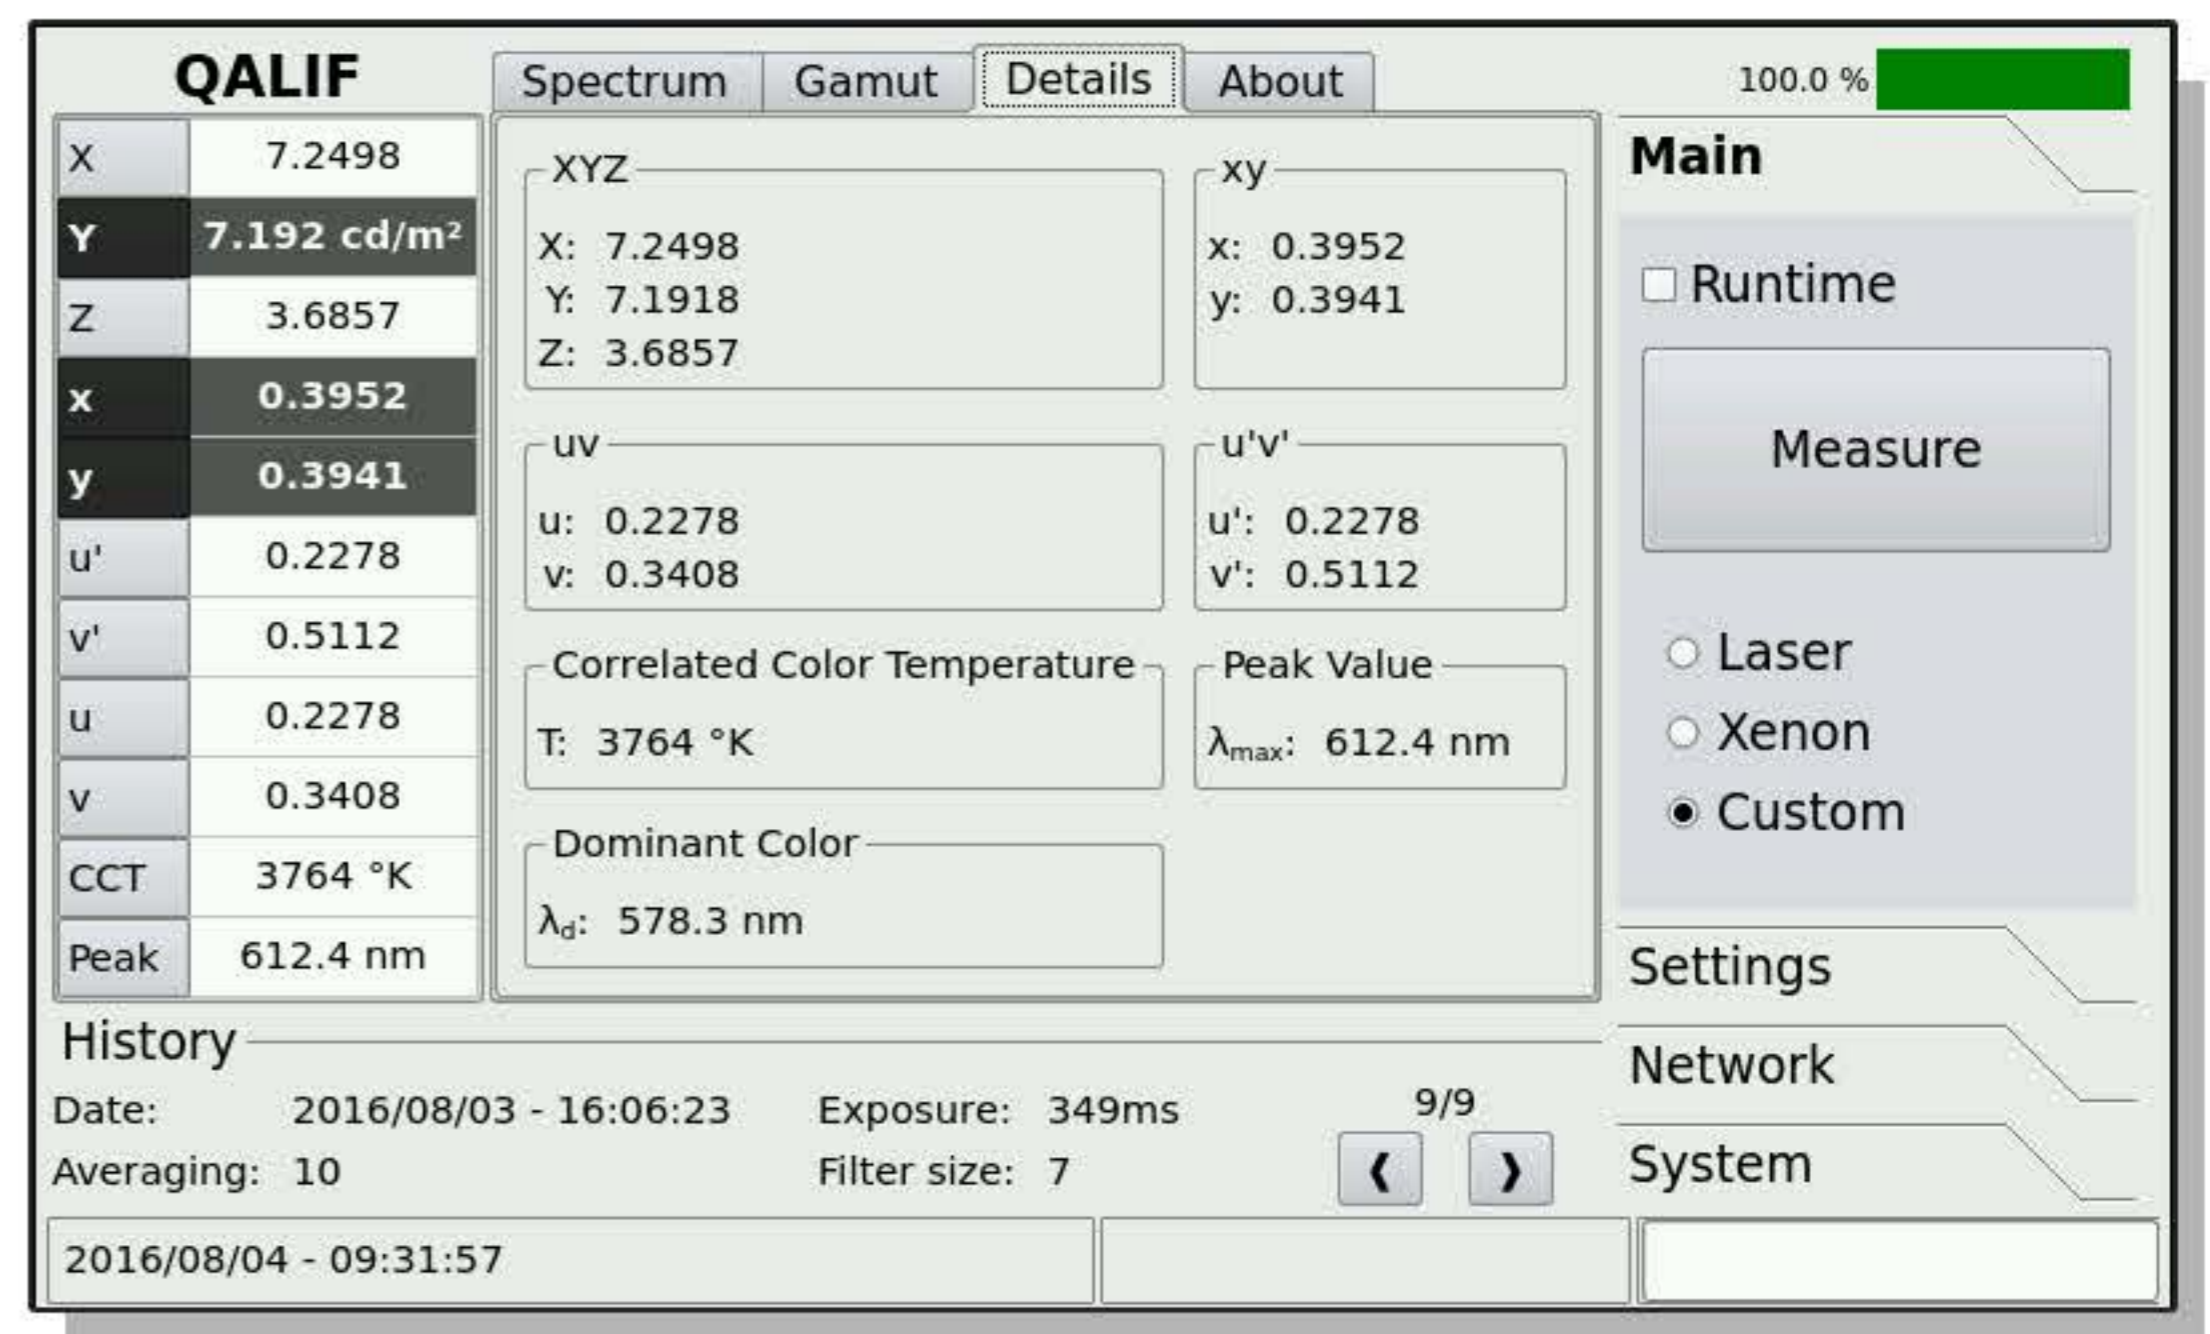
QALIF

Spectrum | Gamut | Details | About

100.0 %

| X | 7.2498 |
|---|---|
| Y | 7.192 cd/m² |
| Z | 3.6857 |
| x | 0.3952 |
| y | 0.3941 |
| u' | 0.2278 |
| v' | 0.5112 |
| u | 0.2278 |
| v | 0.3408 |
| CCT | 3764 °K |
| Peak | 612.4 nm |

XYZ
X: 7.2498
Y: 7.1918
Z: 3.6857

xy
x: 0.3952
y: 0.3941

uv
u: 0.2278
v: 0.3408

u'v'
u': 0.2278
v': 0.5112

Correlated Color Temperature
T: 3764 °K

Peak Value
$\lambda_{max}$: 612.4 nm

Dominant Color
$\lambda_d$: 578.3 nm

Main

Runtime

Measure

Laser
Xenon
Custom

Settings

Network

System

History
Date: 2016/08/03 - 16:06:23
Exposure: 349ms
9/9
Averaging: 10
Filter size: 7

2016/08/04 - 09:31:57